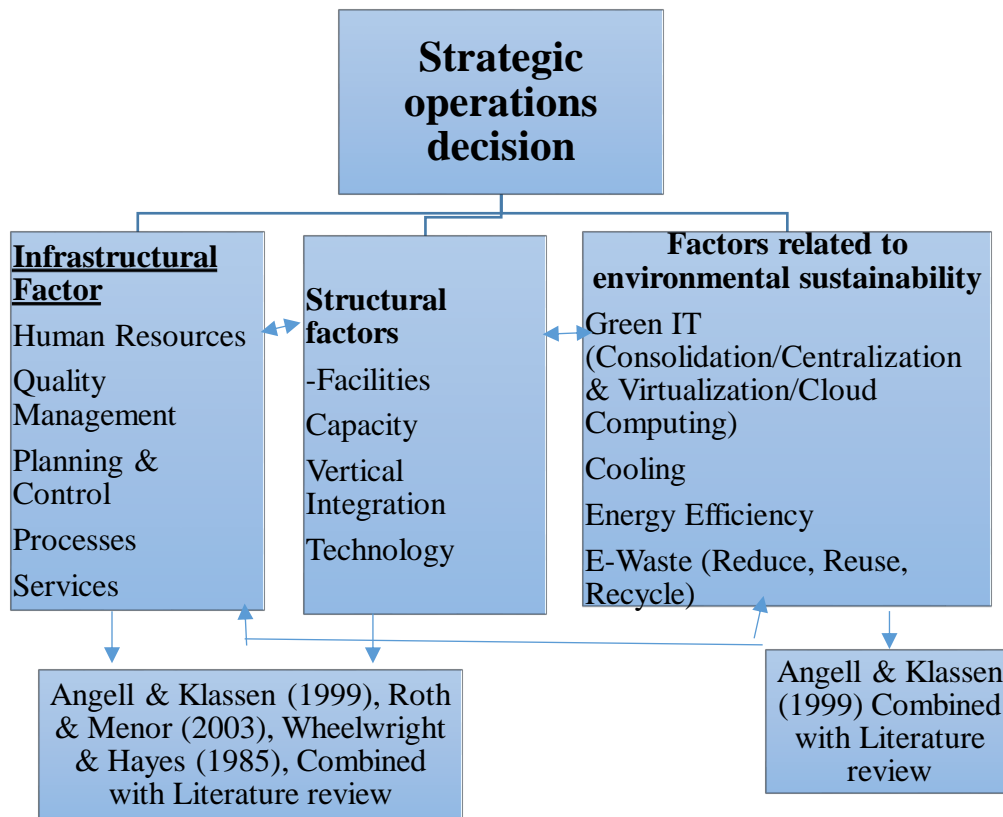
Strategic operations decision

Infrastructural Factor

Human Resources

Quality Management

Planning & Control

Processes

Services

Structural factors

-Facilities

Capacity

Vertical Integration

Technology

Factors related to environmental sustainability

Green IT (Consolidation/Centralization & Virtualization/Cloud Computing)

Cooling

Energy Efficiency

E-Waste (Reduce, Reuse, Recycle)

Angell & Klassen (1999), Roth & Menor (2003), Wheelwright & Hayes (1985), Combined with Literature review

Angell & Klassen (1999) Combined with Literature review